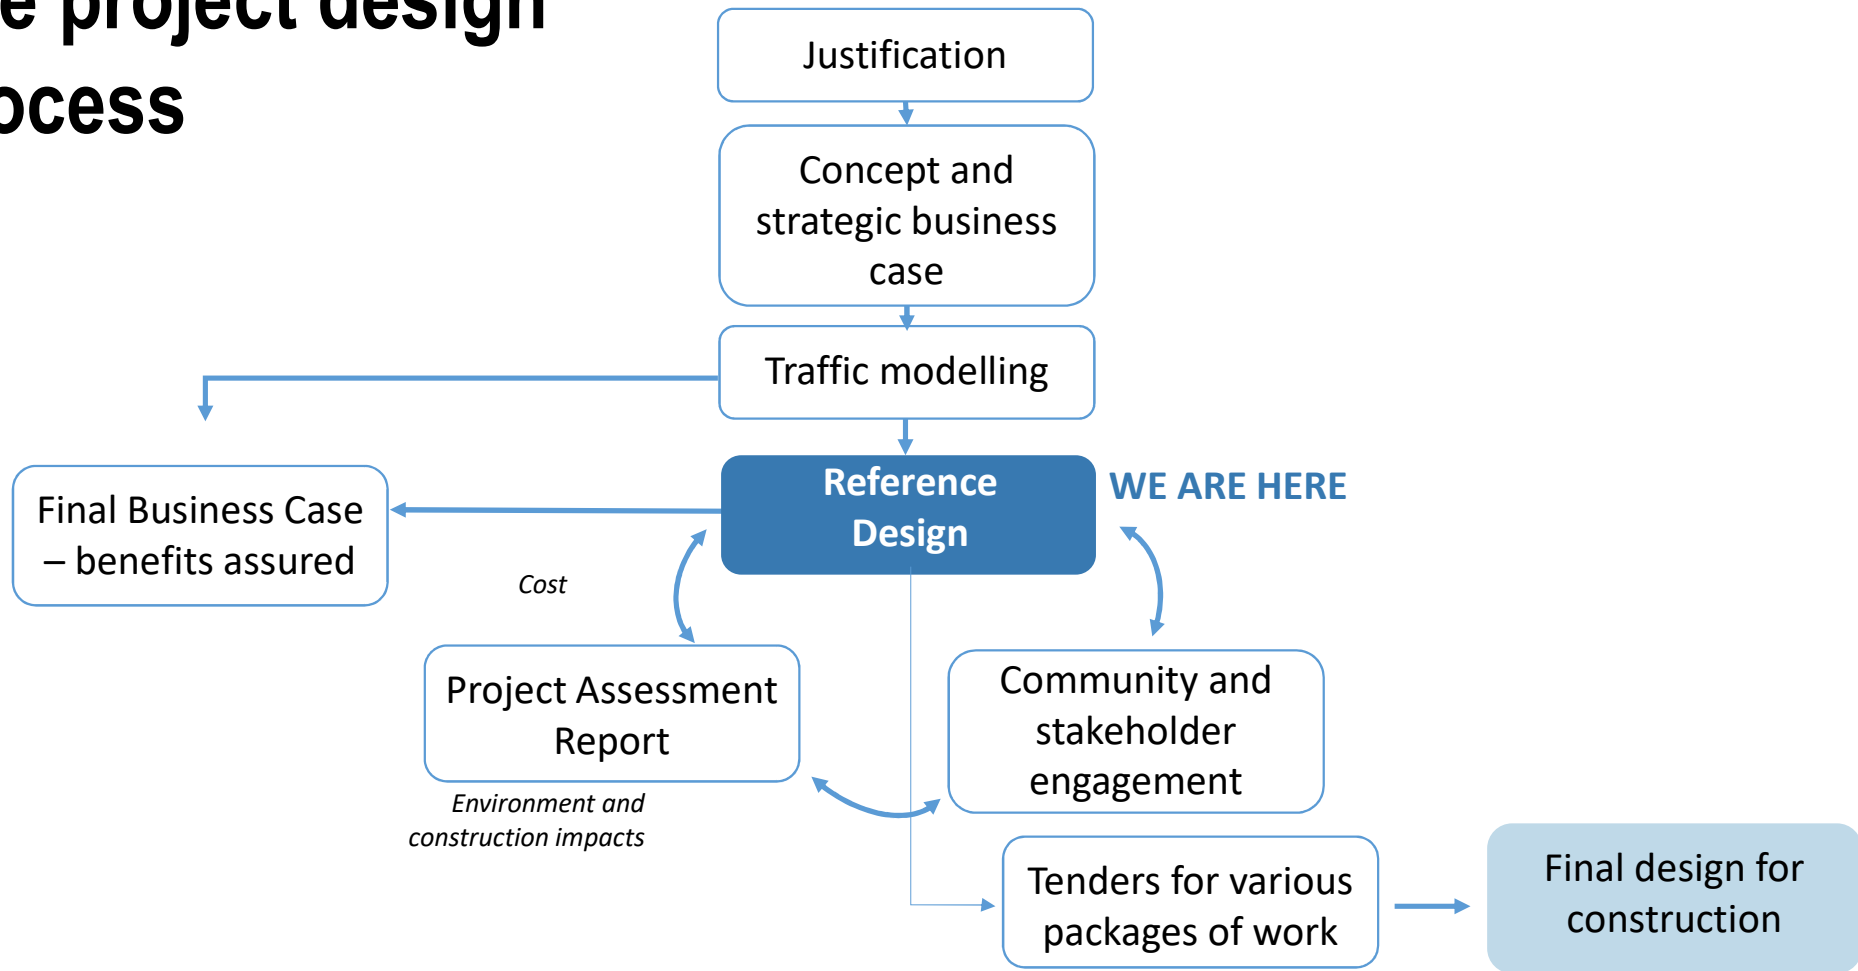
e project design
ocess

Justification

Concept and strategic business case

Traffic modelling

Reference Design

WE ARE HERE

Final Business Case – benefits assured

Cost

Project Assessment Report

Environment and construction impacts

Community and stakeholder engagement

Tenders for various packages of work

Final design for construction